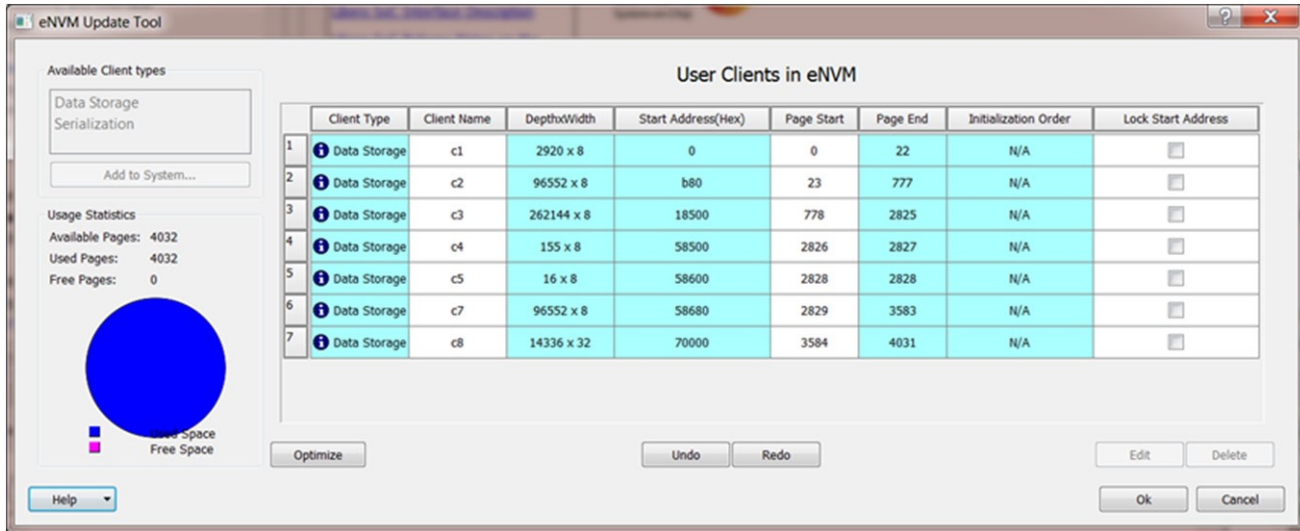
eNVM Update Tool

Available Client types

Data Storage
Serialization

Add to System...

Usage Statistics
Available Pages: 4032
Used Pages: 4032
Free Pages: 0

Used Space
Free Space

Help

User Clients in eNVM

| | Client Type | Client Name | DepthxWidth | Start Address(Hex) | Page Start | Page End | Initialization Order | Lock Start Address |
|---|---|---|---|---|---|---|---|---|
| 1 | Data Storage | c1 | 2920 x 8 | 0 | 0 | 22 | N/A | |
| 2 | Data Storage | c2 | 96552 x 8 | b80 | 23 | 777 | N/A | |
| 3 | Data Storage | c3 | 262144 x 8 | 18500 | 778 | 2825 | N/A | |
| 4 | Data Storage | c4 | 155 x 8 | 58500 | 2826 | 2827 | N/A | |
| 5 | Data Storage | c5 | 16 x 8 | 58600 | 2828 | 2828 | N/A | |
| 6 | Data Storage | c7 | 96552 x 8 | 58680 | 2829 | 3583 | N/A | |
| 7 | Data Storage | c8 | 14336 x 32 | 70000 | 3584 | 4031 | N/A | |

Optimize

Undo

Redo

Edit

Delete

Ok

Cancel